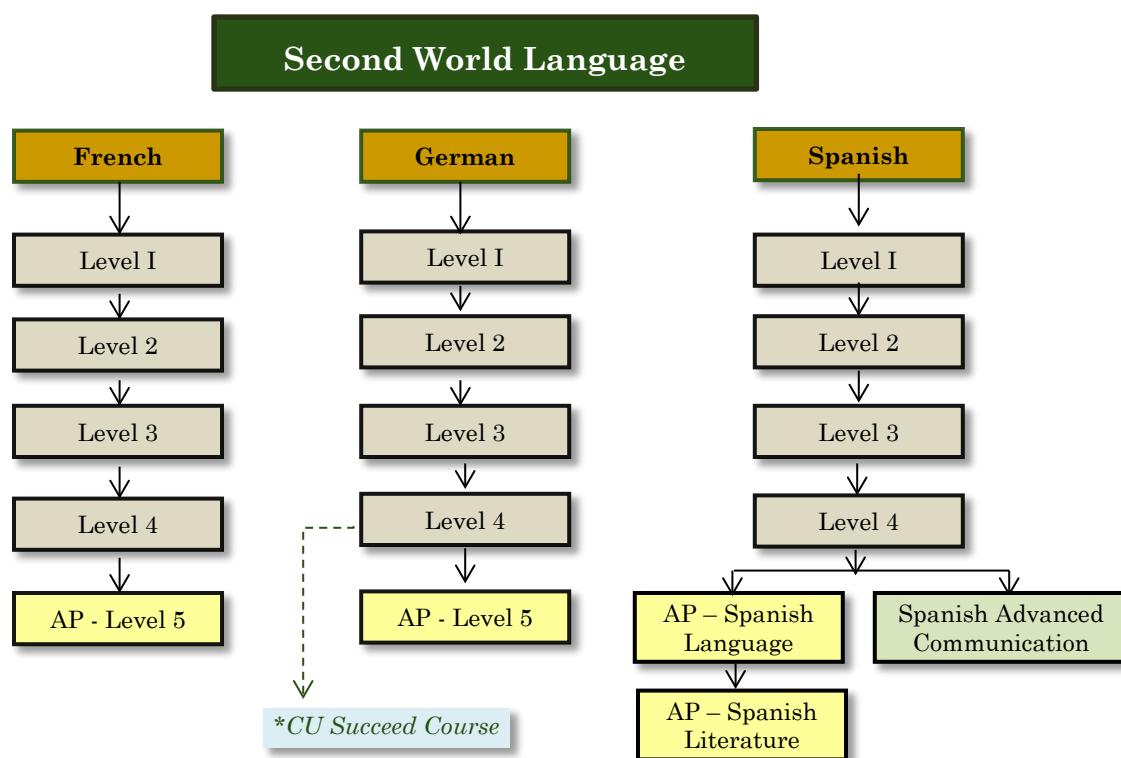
Second World Language

French

Level I

Level 2

Level 3

Level 4

AP - Level 5

German

Level I

Level 2

Level 3

Level 4

AP - Level 5

*CU Succeed Course

Spanish

Level I

Level 2

Level 3

Level 4

AP – Spanish Language

Spanish Advanced Communication

AP – Spanish Literature